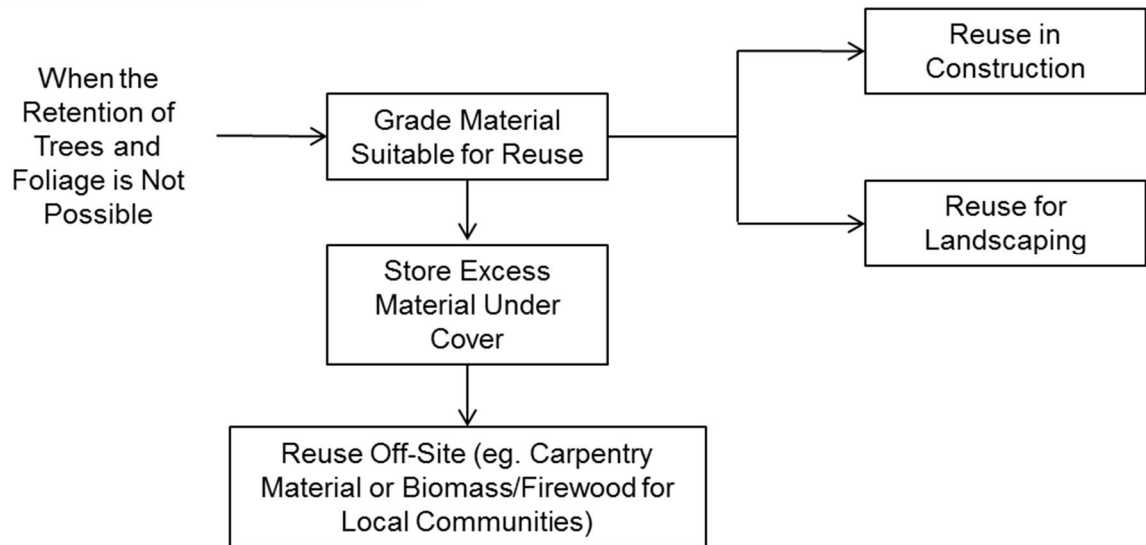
When the Retention of Trees and Foliage is Not Possible

Grade Material Suitable for Reuse

Reuse in Construction

Reuse for Landscaping

Store Excess Material Under Cover

Reuse Off-Site (eg. Carpentry Material or Biomass/Firewood for Local Communities)